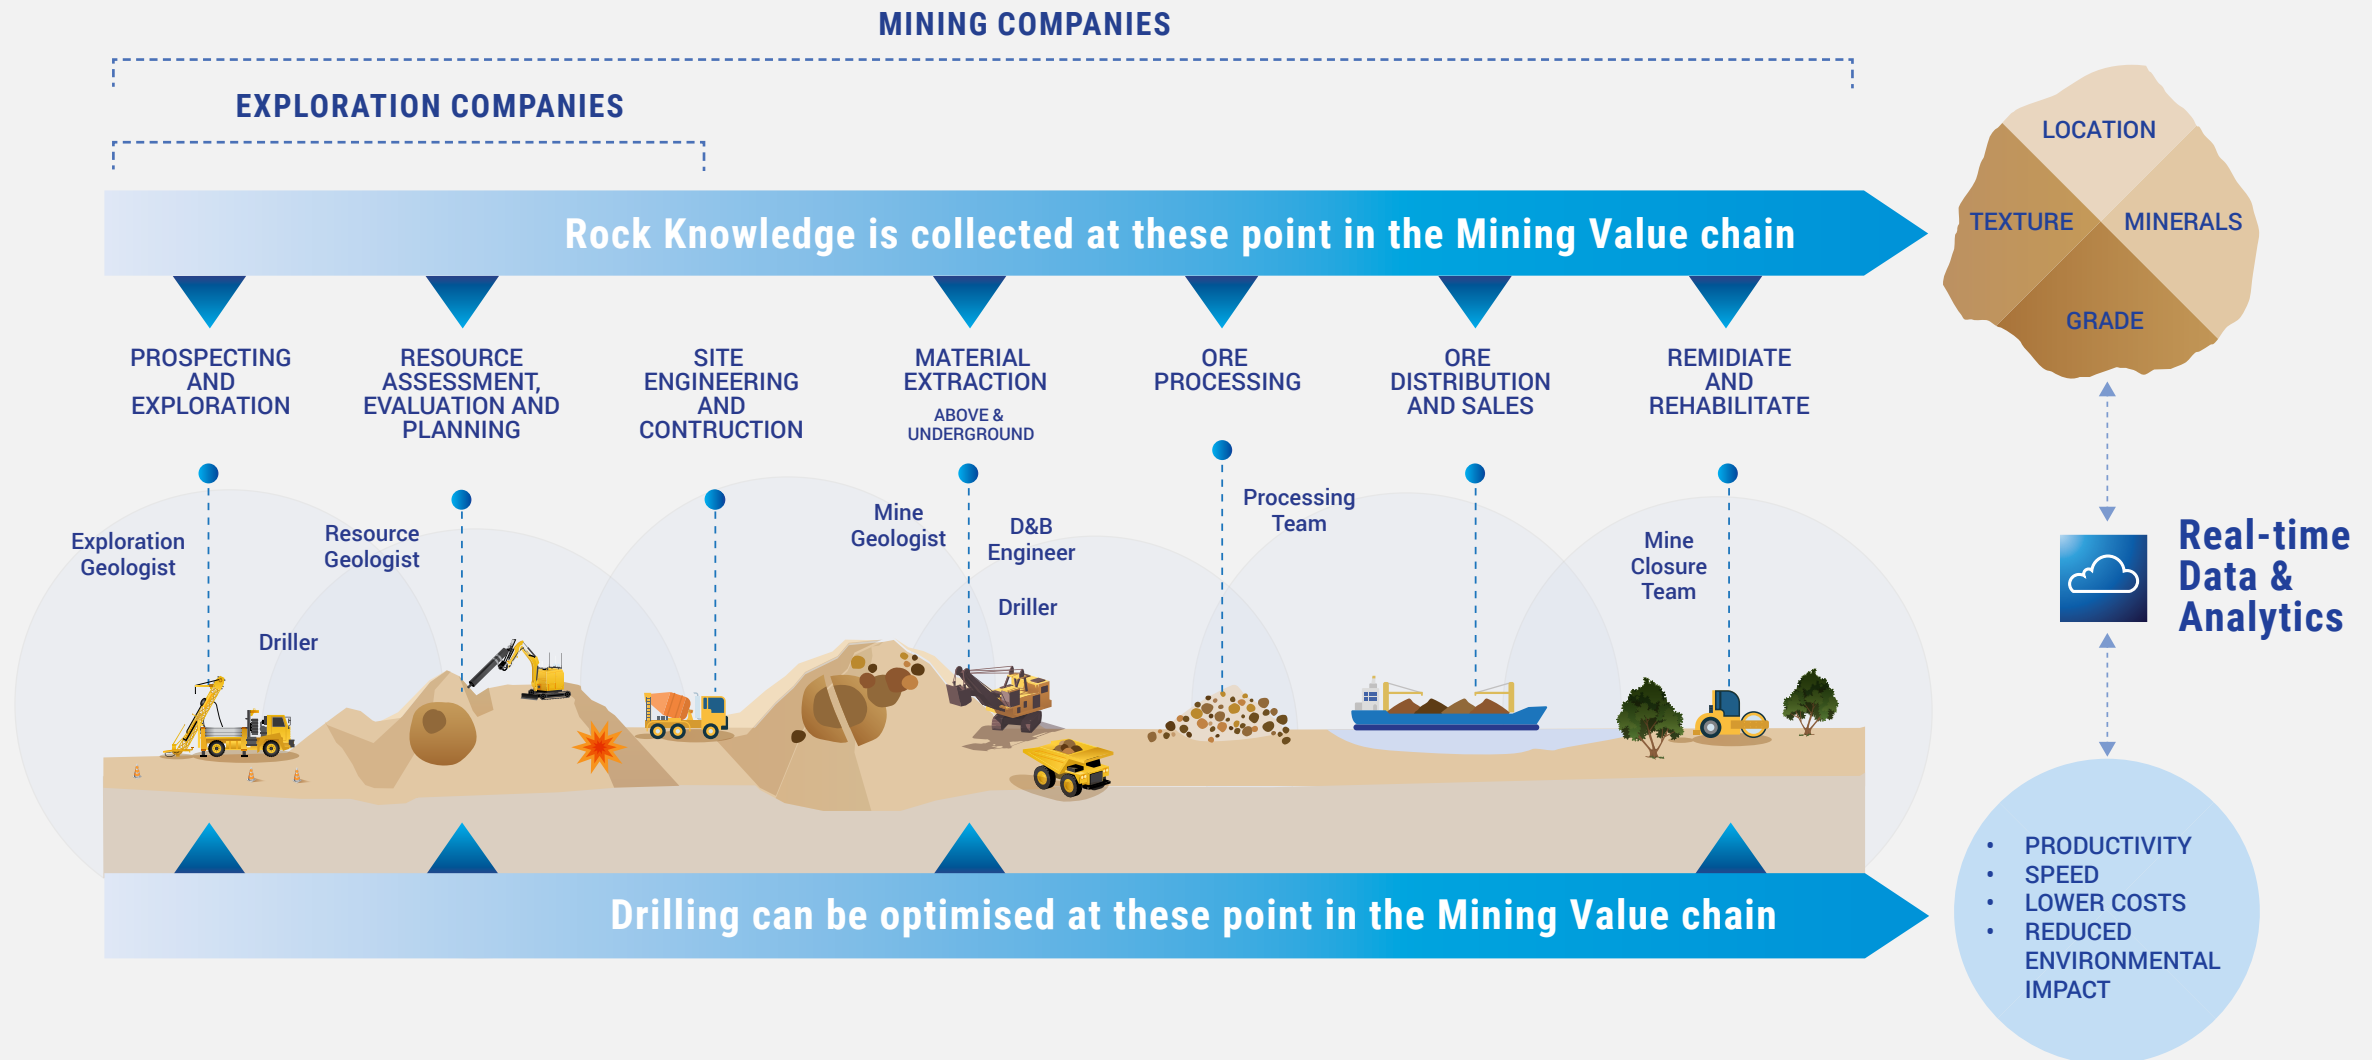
MINING COMPANIES

EXPLORATION COMPANIES

Rock Knowledge is collected at these point in the Mining Value chain

LOCATION
TEXTURE
MINERALS
GRADE

PROSPECTING AND EXPLORATION

RESOURCE ASSESSMENT, EVALUATION AND PLANNING

SITE ENGINEERING AND CONTRUCTION

MATERIAL EXTRACTION
ABOVE & UNDERGROUND

ORE PROCESSING

ORE DISTRIBUTION AND SALES

REMIDIATE AND REHABILITATE

Exploration Geologist

Driller

Resource Geologist

Mine Geologist

D&B Engineer

Driller

Processing Team

Mine Closure Team

Real-time Data & Analytics

Drilling can be optimised at these point in the Mining Value chain

• PRODUCTIVITY
• SPEED
• LOWER COSTS
• REDUCED ENVIRONMENTAL IMPACT